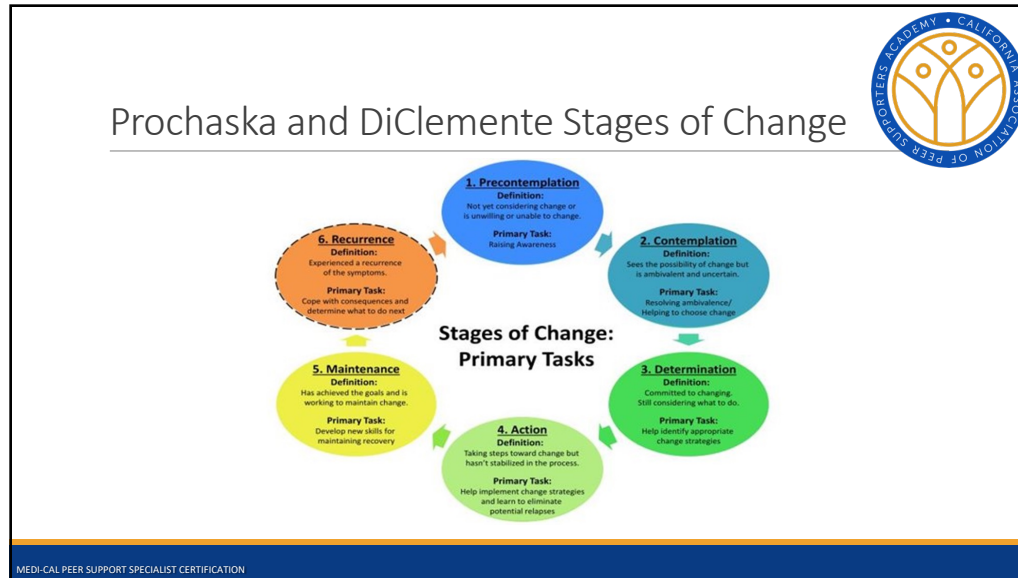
CALIFORNIA ASSOCIATION OF PEER SUPPORTERS ACADEMY

Prochaska and DiClemente Stages of Change

1. Precontemplation
Definition:
Not yet considering change or is unwilling or unable to change.
Primary Task:
Raising Awareness

2. Contemplation
Definition:
Sees the possibility of change but is ambivalent and uncertain.
Primary Task:
Resolving ambivalence/ Helping to choose change

3. Determination
Definition:
Committed to changing. Still considering what to do.
Primary Task:
Help identify appropriate change strategies

4. Action
Definition:
Taking steps toward change but hasn't stabilized in the process.
Primary Task:
Help implement change strategies and learn to eliminate potential relapses

5. Maintenance
Definition:
Has achieved the goals and is working to maintain change.
Primary Task:
Develop new skills for maintaining recovery

6. Recurrence
Definition:
Experienced a recurrence of the symptoms.
Primary Task:
Cope with consequences and determine what to do next

Stages of Change: Primary Tasks

MEDI-CAL PEER SUPPORT SPECIALIST CERTIFICATION